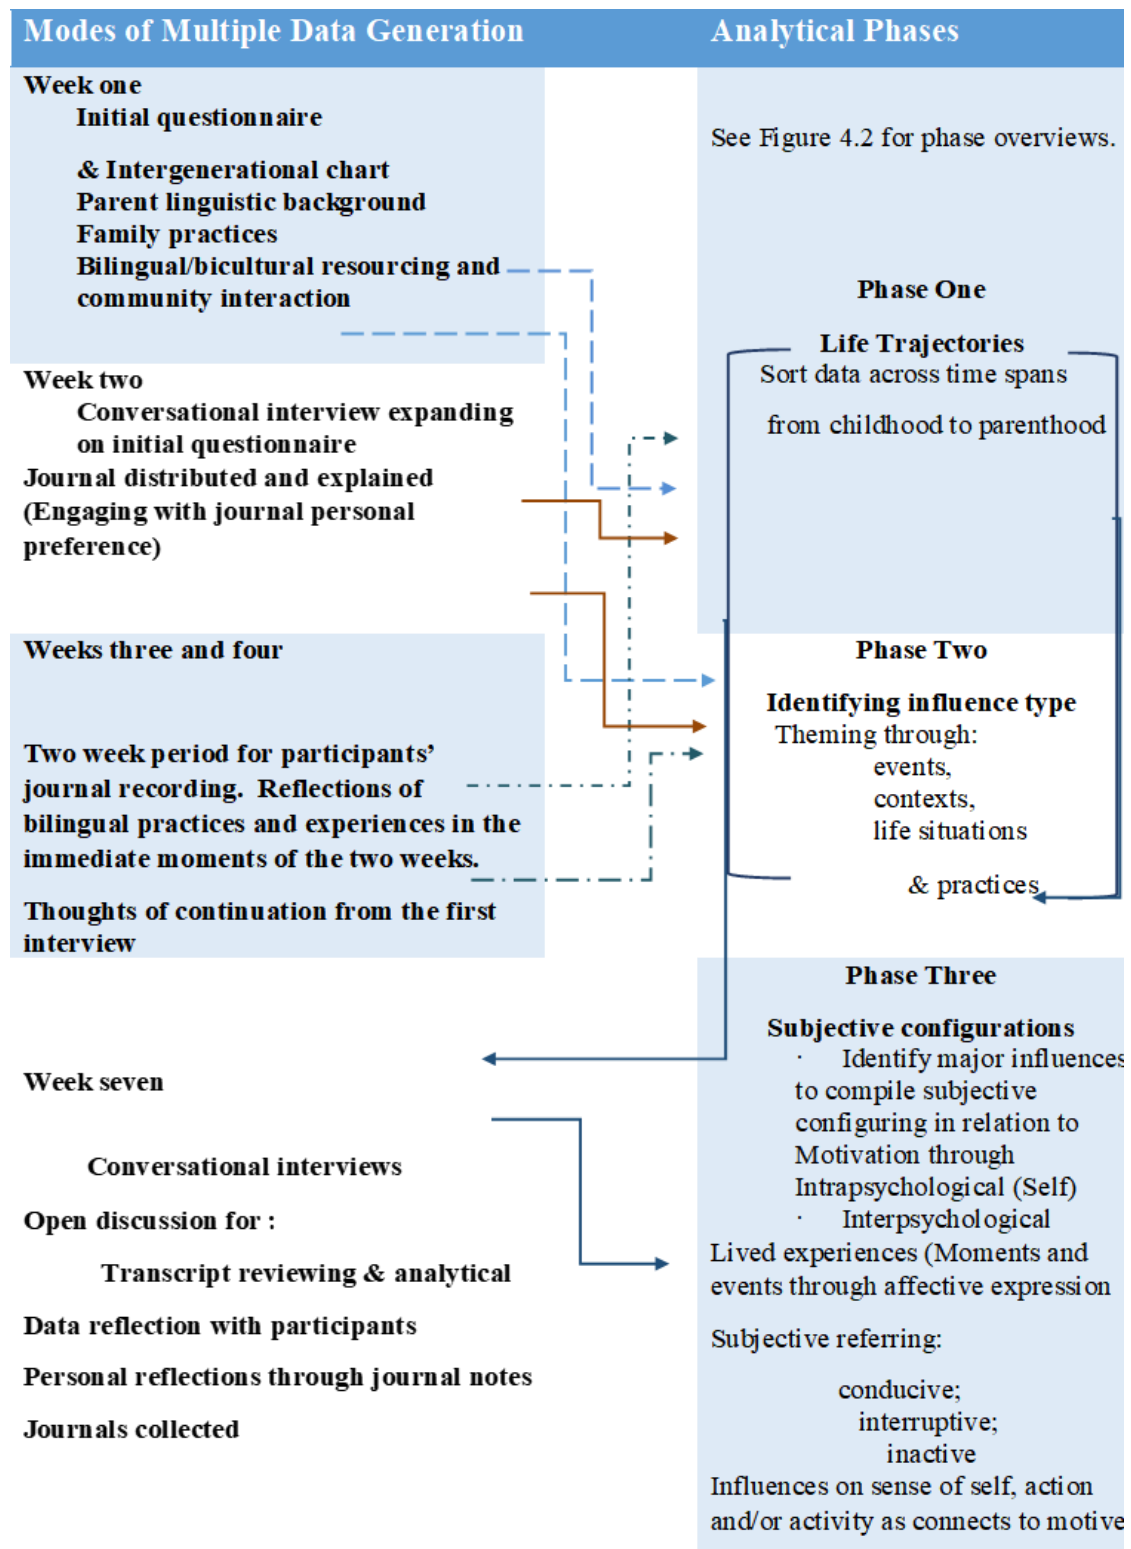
Modes of Multiple Data Generation

Week one
Initial questionnaire

& Intergenerational chart
Parent linguistic background
Family practices
Bilingual/bicultural resourcing and community interaction

Week two
Conversational interview expanding on initial questionnaire
Journal distributed and explained
(Engaging with journal personal preference)

Weeks three and four

Two week period for participants' journal recording. Reflections of bilingual practices and experiences in the immediate moments of the two weeks.

Thoughts of continuation from the first interview

Week seven

Conversational interviews
Open discussion for :
Transcript reviewing & analytical
Data reflection with participants
Personal reflections through journal notes
Journals collected

Analytical Phases

See Figure 4.2 for phase overviews.

Phase One

Life Trajectories
Sort data across time spans
from childhood to parenthood

Phase Two

Identifying influence type
Theming through:
events,
contexts,
life situations
& practices

Phase Three

Subjective configurations
· Identify major influences to compile subjective configuring in relation to Motivation through Intrapsychological (Self)
· Interpsychological
Lived experiences (Moments and events through affective expression

Subjective referring:

conducive;
interruptive;
inactive
Influences on sense of self, action and/or activity as connects to motive